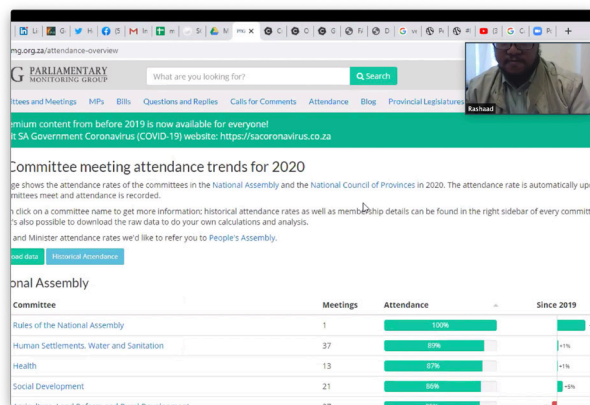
Li | G | In | M | In | m | Sl | M | mu × | C | C | G | Fr | D | G | Gv | Hr | #l | G | C | Pi | +

mg.org.za/attendance-overview

G PARLIAMENTARY MONITORING GROUP

What are you looking for?

Search

Rashaad

ittees and Meetings MPs Bills Questions and Replies Calls for Comments Attendance Blog Provincial Legislatures

emium content from before 2019 is now available for everyone!
t SA Government Coronavirus (COVID-19) website: https://sacoronavirus.co.za

Committee meeting attendance trends for 2020

ge shows the attendance rates of the committees in the National Assembly and the National Council of Provinces in 2020. The attendance rate is automatically up mittees meet and attendance is recorded.

n click on a committee name to get more information; historical attendance rates as well as membership details can be found in the right sidebar of every committ 's also possible to download the raw data to do your own calculations and analysis.

and Minister attendance rates we'd like to refer you to People's Assembly.

oad data | Historical Attendance

onal Assembly

| Committee | Meetings | Attendance | Since 2019 |
|---|---|---|---|
| Rules of the National Assembly | 1 | 100% | |
| Human Settlements, Water and Sanitation | 37 | 89% | +1% |
| Health | 13 | 87% | +1% |
| Social Development | 21 | 86% | +6% |